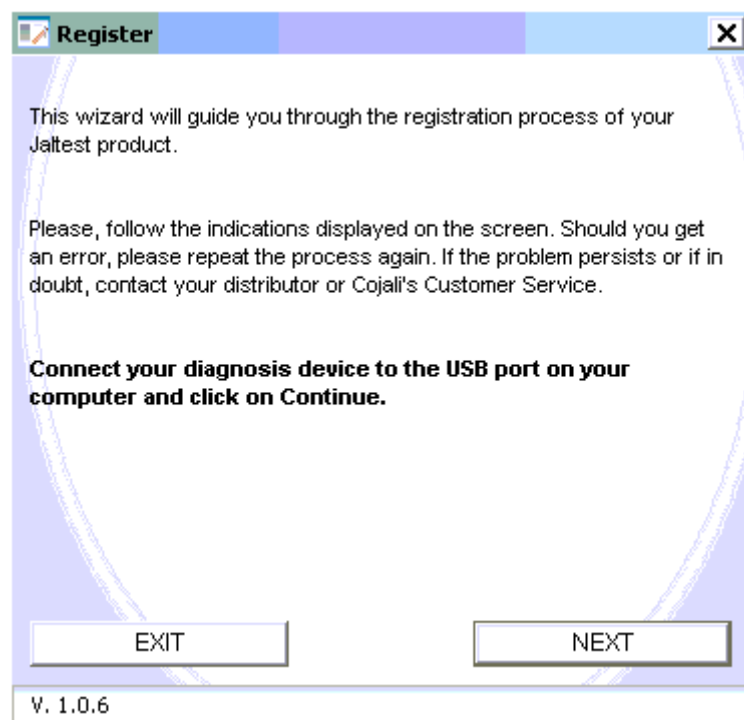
Register

This wizard will guide you through the registration process of your Jaltest product.

Please, follow the indications displayed on the screen. Should you get an error, please repeat the process again. If the problem persists or if in doubt, contact your distributor or Cojali's Customer Service.

**Connect your diagnosis device to the USB port on your computer and click on Continue.**

EXIT

NEXT

V. 1.0.6